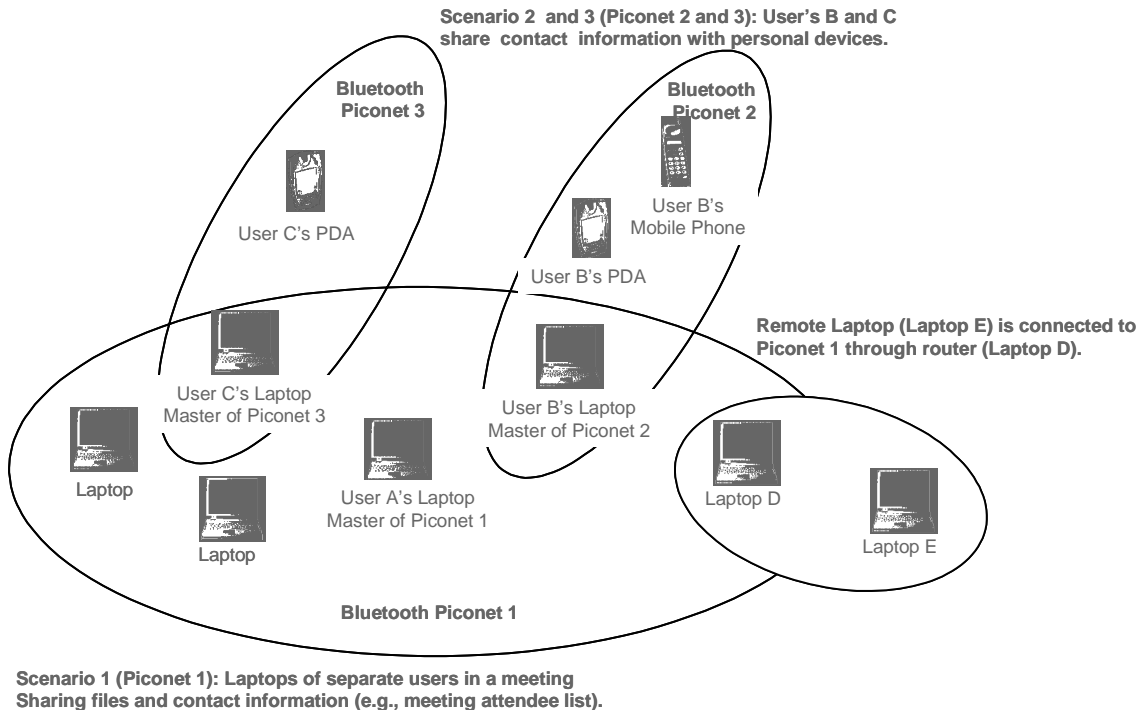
Scenario 2 and 3 (Piconet 2 and 3): User's B and C share contact information with personal devices.

Bluetooth Piconet 3

User C's PDA

Bluetooth Piconet 2

User B's Mobile Phone

User B's PDA

Remote Laptop (Laptop E) is connected to Piconet 1 through router (Laptop D).

User C's Laptop
Master of Piconet 3

User B's Laptop
Master of Piconet 2

Laptop

User A's Laptop
Master of Piconet 1

Laptop D

Laptop E

Laptop

Bluetooth Piconet 1

Scenario 1 (Piconet 1): Laptops of separate users in a meeting Sharing files and contact information (e.g., meeting attendee list).